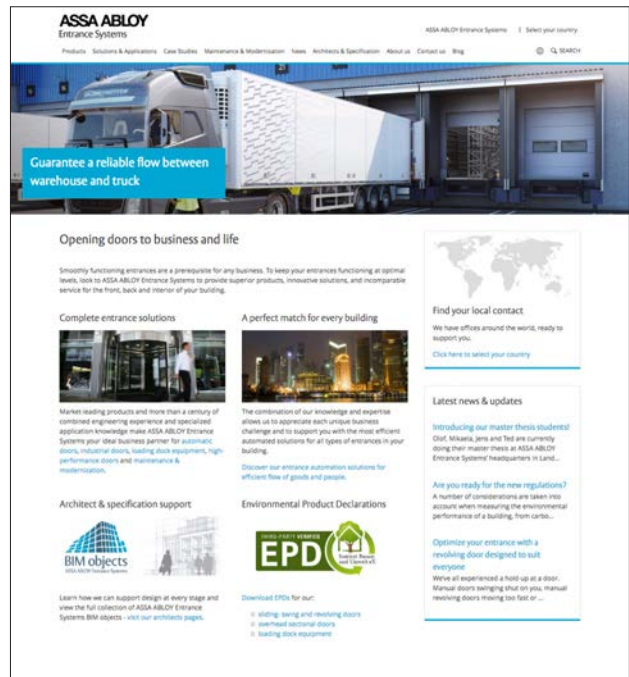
ASSA ABLOY
Entrance Systems

ASSA ABLOY Entrance Systems | Select your country

Products Solutions & Applications Case Studies Maintenance & Modernization News Architects & Specification About us Contact us Blog

SEARCH

Guarantee a reliable flow between warehouse and truck

Opening doors to business and life

Smoothly functioning entrances are a prerequisite for any business. To keep your entrances functioning at optimal levels, look to ASSA ABLOY Entrance Systems to provide superior products, innovative solutions, and incomparable service for the front, back and interior of your building.

Complete entrance solutions

Market-leading products and more than a century of combined engineering experience and specialized application knowledge make ASSA ABLOY Entrance Systems your ideal business partner for automatic doors, industrial doors, loading dock equipment, high-performance doors and maintenance & modernization.

A perfect match for every building

The combination of our knowledge and expertise allows us to appreciate each unique business challenge and to support you with the most efficient automated solutions for all types of entrances in your building.

Discover our entrance automation solutions for efficient flow of goods and people.

Architect & specification support

BIM objects
ASSA ABLOY Entrance Systems

Learn how we can support design at every stage and view the full collection of ASSA ABLOY Entrance Systems BIM objects - visit our architects pages.

Environmental Product Declarations

THIRD-PARTY VERIFIED
EPD
Institut Bauen und Umwelt e.V.

Download EPDs for our:
sliding-, swing and revolving doors
overhead sectional doors
loading dock equipment

Find your local contact

We have offices around the world, ready to support you.

Click here to select your country

Latest news & updates

Introducing our master thesis students!
Olof, Mikaela, Jens and Ted are currently doing their master thesis at ASSA ABLOY Entrance Systems' headquarters in Land...

Are you ready for the new regulations?
A number of considerations are taken into account when measuring the environmental performance of a building, from carbo...

Optimize your entrance with a revolving door designed to suit everyone
We've all experienced a hold-up at a door. Manual doors swinging shut on you, manual revolving doors moving too fast or ...